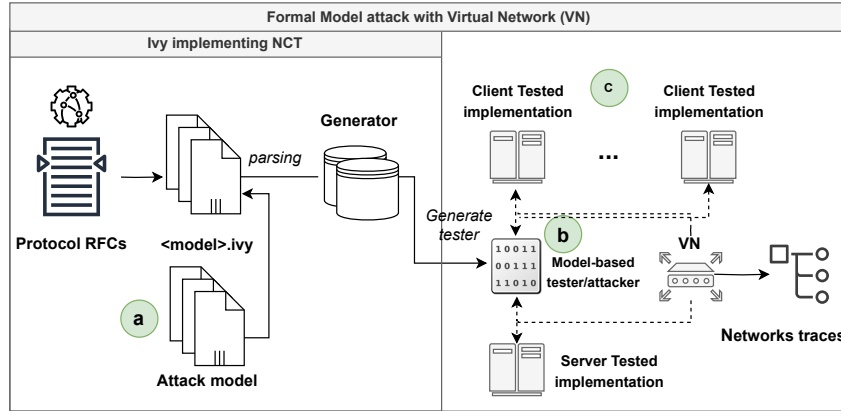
Formal Model attack with Virtual Network (VN)

Ivy implementing NCT

Protocol RFCs

parsing

<model>.ivy

a

Attack model

Generator

Generate tester

c

Client Tested implementation

...

Client Tested implementation

b

10011
00111
11010

Model-based tester/attacker

VN

Networks traces

Server Tested implementation